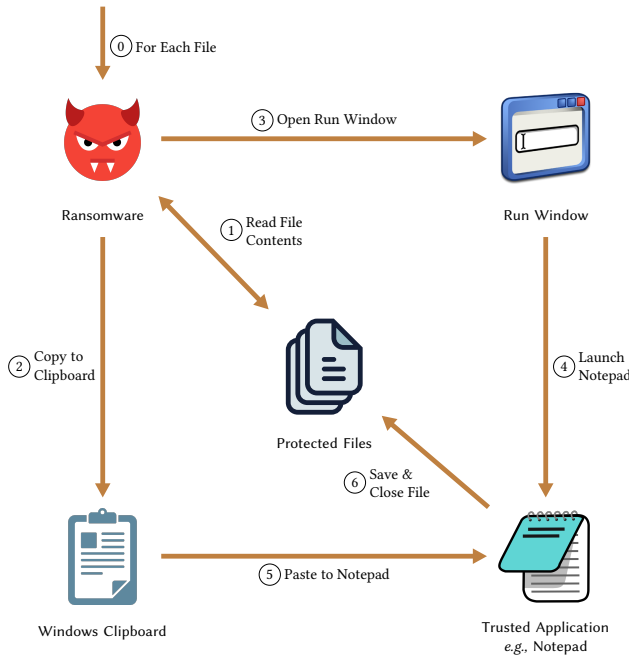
0 For Each File

Ransomware

3 Open Run Window

Run Window

1 Read File Contents

2 Copy to Clipboard

Protected Files

4 Launch Notepad

6 Save & Close File

Windows Clipboard

5 Paste to Notepad

Trusted Application
e.g., Notepad